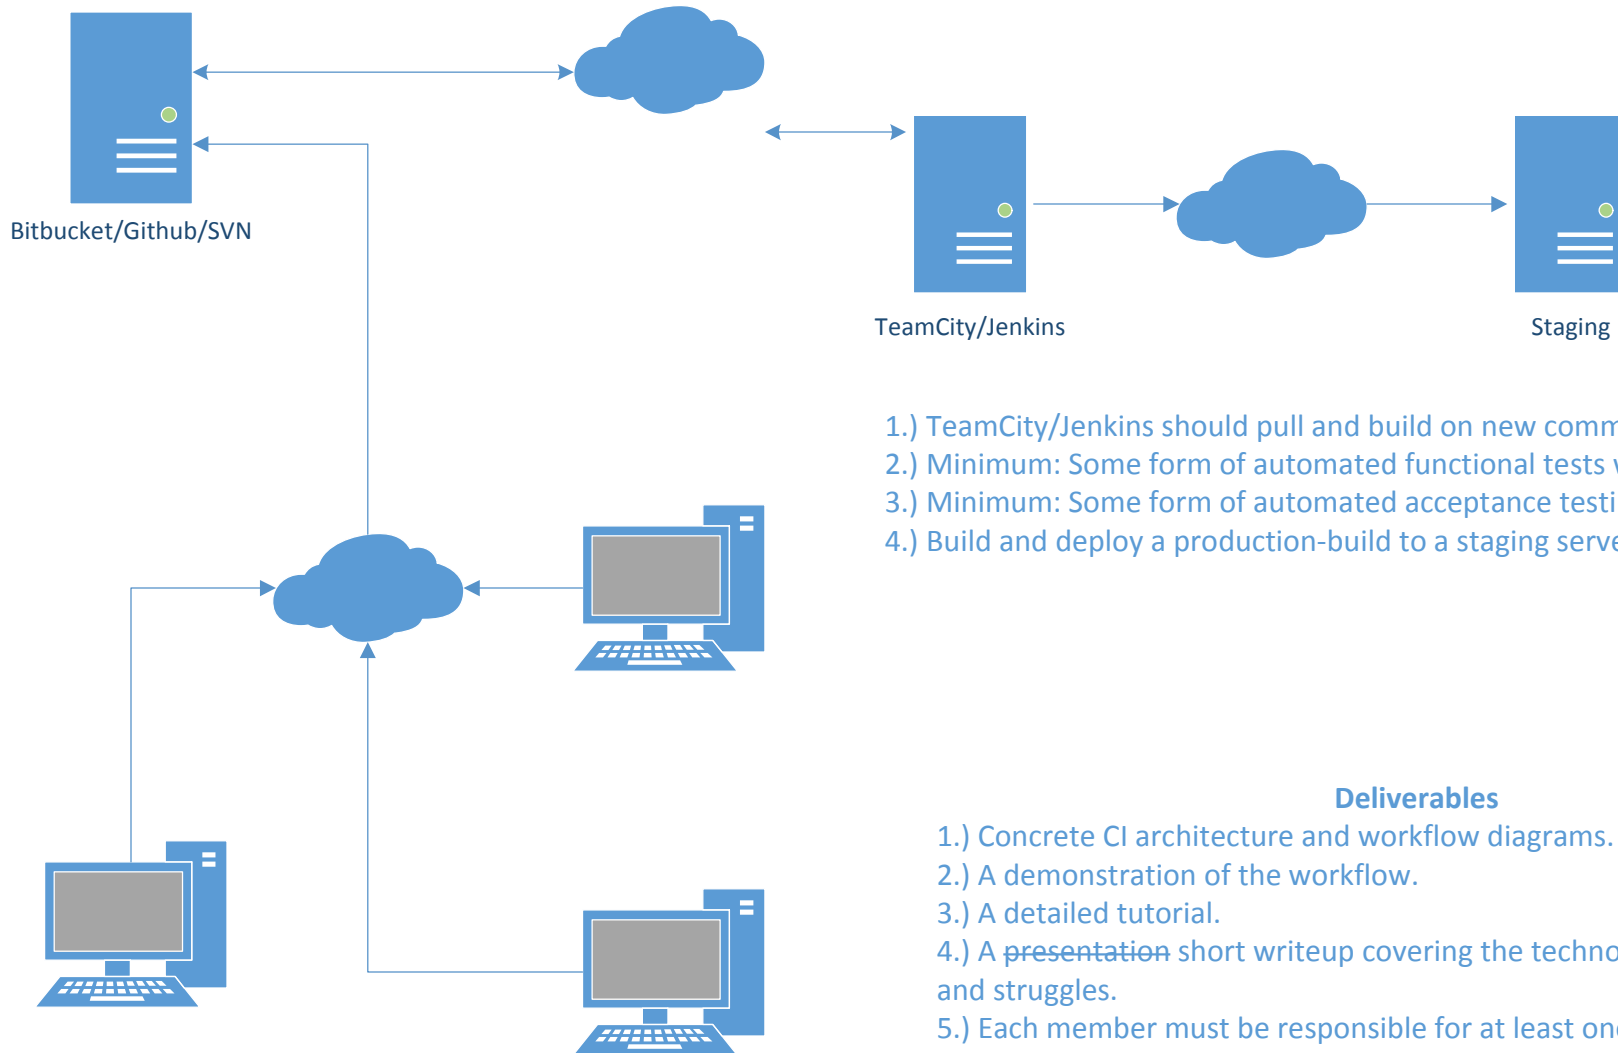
Bitbucket/Github/SVN

TeamCity/Jenkins

Staging

1.) TeamCity/Jenkins should pull and build on new comm
2.) Minimum: Some form of automated functional tests
3.) Minimum: Some form of automated acceptance testi
4.) Build and deploy a production-build to a staging serv

Deliverables

1.) Concrete CI architecture and workflow diagrams.
2.) A demonstration of the workflow.
3.) A detailed tutorial.
4.) A ~~presentation~~ short writeup covering the techno and struggles.
5.) Each member must be responsible for at least on